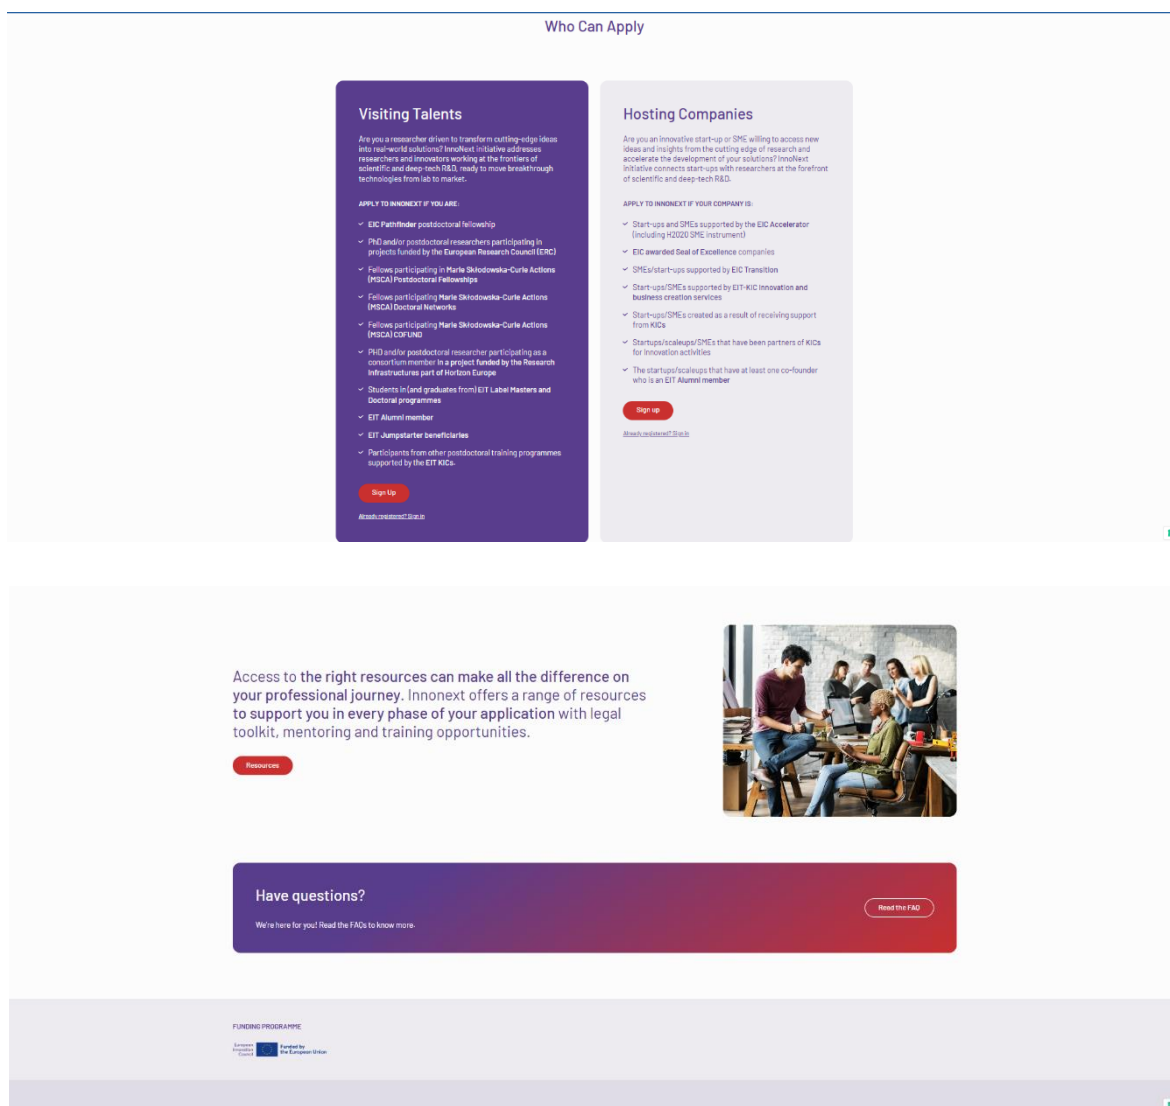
Who Can Apply

Visiting Talents

Are you a researcher driven to transform cutting-edge ideas into real-world solutions? InnoNext initiative addresses researchers and innovators working at the frontiers of scientific and deep-tech R&D, ready to move breakthrough technologies from lab to market.

APPLY TO INNONEXT IF YOU ARE:

EIC Pathfinder postdoctoral fellowship

PhD and/or postdoctoral researchers participating in projects funded by the European Research Council (ERC)

Fellows participating in Marie Skłodowska-Curie Actions (MSCA) Postdoctoral Fellowships

Fellows participating Marie Skłodowska-Curie Actions (MSCA) Doctoral Networks

Fellows participating Marie Skłodowska-Curie Actions (MSCA) COFUND

PhD and/or postdoctoral researcher participating as a consortium member in a project funded by the Research Infrastructures part of Horizon Europe

Students in (and graduates from) EIT Label Masters and Doctoral programmes

EIT Alumni member

EIT Jumpstarter beneficiaries

Participants from other postdoctoral training programmes supported by the EIT KICs.

Sign Up

Already registered? Sign in

Hosting Companies

Are you an innovative start-up or SME willing to access new ideas and insights from the cutting edge of research and accelerate the development of your solutions? InnoNext initiative connects start-ups with researchers at the forefront of scientific and deep-tech R&D.

APPLY TO INNONEXT IF YOUR COMPANY IS:

Start-ups and SMEs supported by the EIC Accelerator (including H2020 SME instrument)

EIC awarded Seal of Excellence companies

SMEs/start-ups supported by EIC Transition

Start-ups/SMEs supported by EIT-KIC innovation and business creation services

Start-ups/SMEs created as a result of receiving support from KICs

Startups/scaleups/SMEs that have been partners of KICs for innovation activities

The startups/scaleups that have at least one co-founder who is an EIT Alumni member

Sign up

Already registered? Sign in

Access to the right resources can make all the difference on your professional journey. Innonext offers a range of resources to support you in every phase of your application with legal toolkit, mentoring and training opportunities.

Resources

Have questions?

We're here for you! Read the FAQs to know more.

Read the FAQ

FUNDING PROGRAMME

European Innovation Council

Funded by the European Union